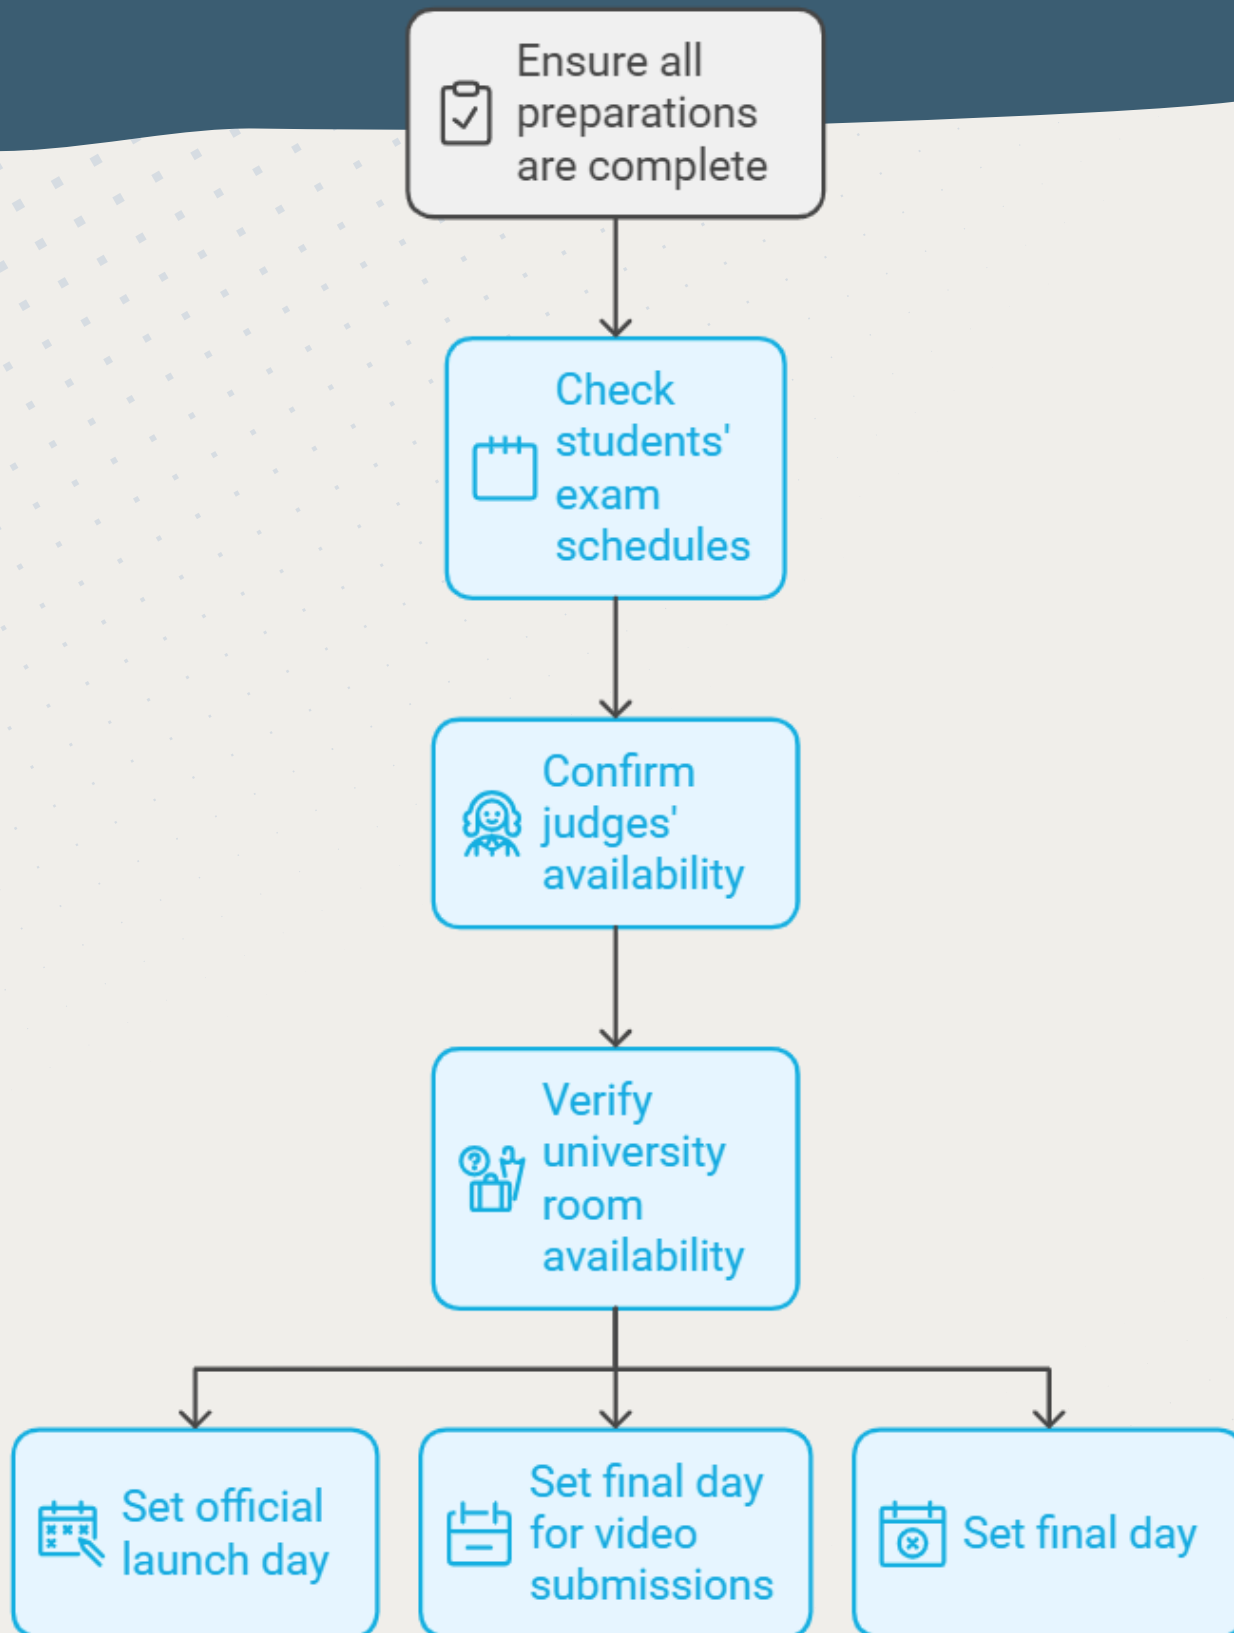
Ensure all preparations are complete

Check students' exam schedules

Confirm judges' availability

Verify university room availability

Set official launch day

Set final day for video submissions

Set final day